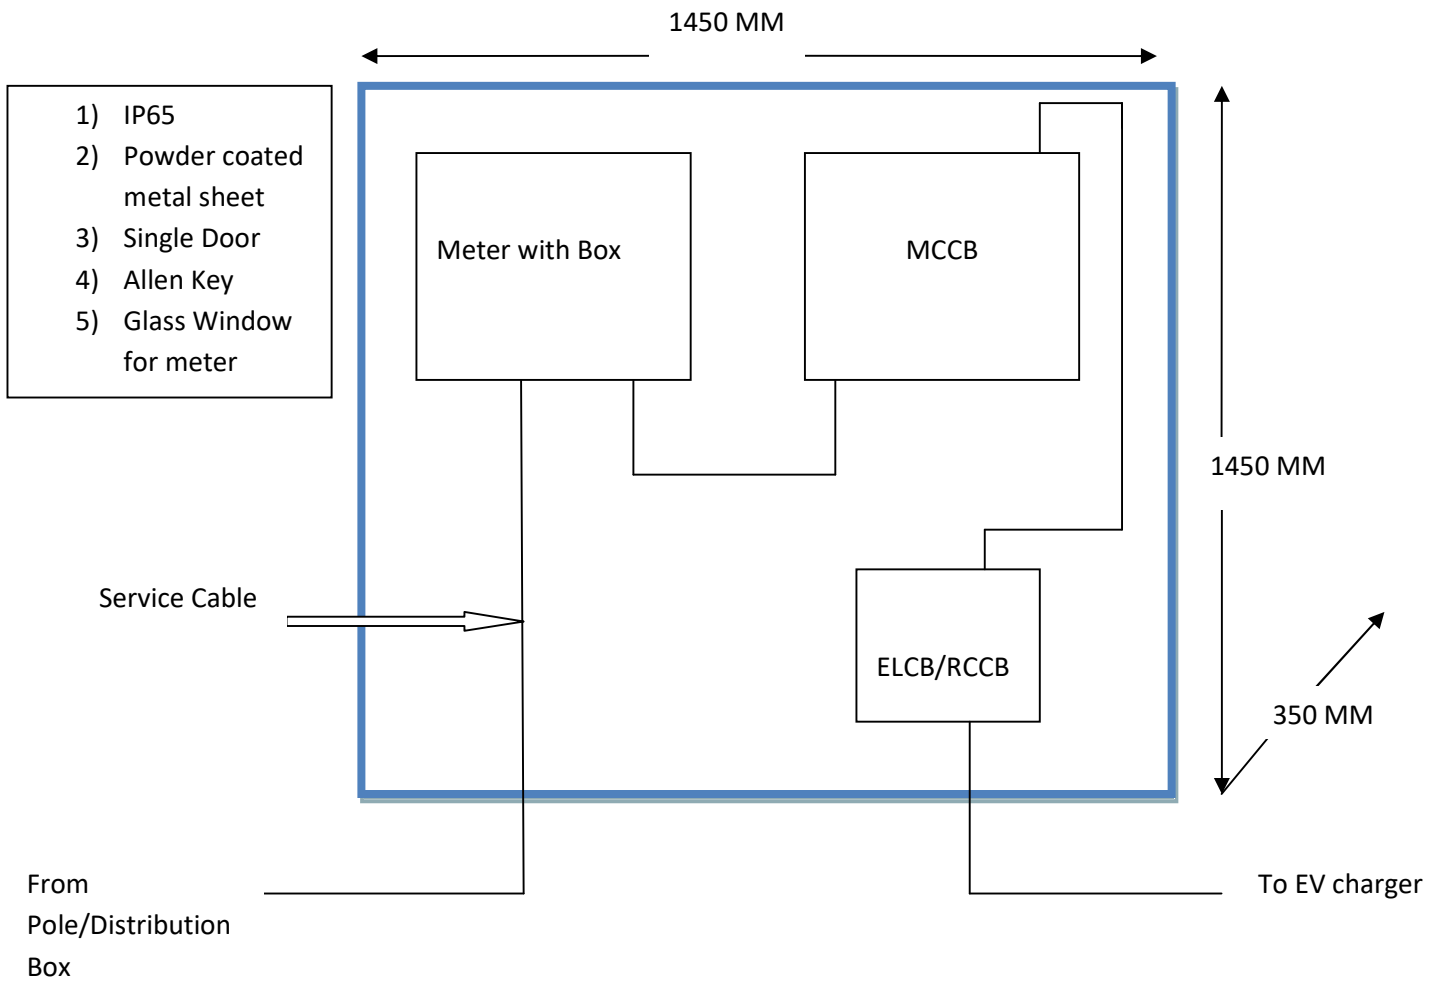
1450 MM

1) IP65
2) Powder coated metal sheet
3) Single Door
4) Allen Key
5) Glass Window for meter

Meter with Box

MCCB

1450 MM

Service Cable

ELCB/RCCB

350 MM

From Pole/Distribution Box

To EV charger